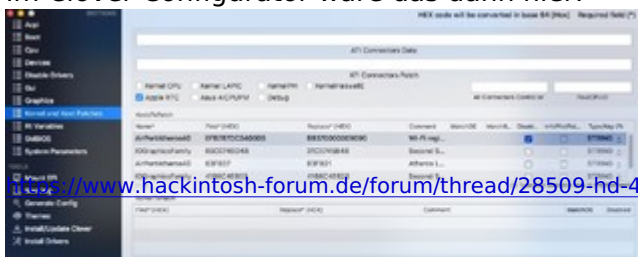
im Clover Configurator wäre das dann hier:

HEX code will be converted in base 64 (Mac) Required field (*)

ATI Connectors Data

ATI Connectors Patch

Kernel CPU Kernel LAPIC KernelPM KernelHaswellE

Apple RTC Asus AICPUPM Debug

All Connectors Control id Find (ATI)

KextsToPatch

Name* Find* [HEX] Replace* [HEX] Comment MatchOS MatchB... Disabl... InfoPlistPat... TypeMacPA

AirPortAtheros40 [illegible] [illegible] Wi-Fi regi...

IOGraphicsFamily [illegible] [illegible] Second S...

AirPortAtheros40 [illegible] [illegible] Atheros I...

IOGraphicsFamily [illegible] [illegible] Second S...

https://www.hackintosh-forum.de/forum/thread/28509-hd-4

Find* [HEX] Replace* [HEX] Comment MatchOS Disabled

Acpi
Boot
Cpu
Devices
Disable Drivers
Gui
Graphics
Kernel and Kext Patches
Rt Variables
SMBIOS
System Parameters

Mount EFI
Generate Config
Themes
Install/Update Clover
Install Drivers